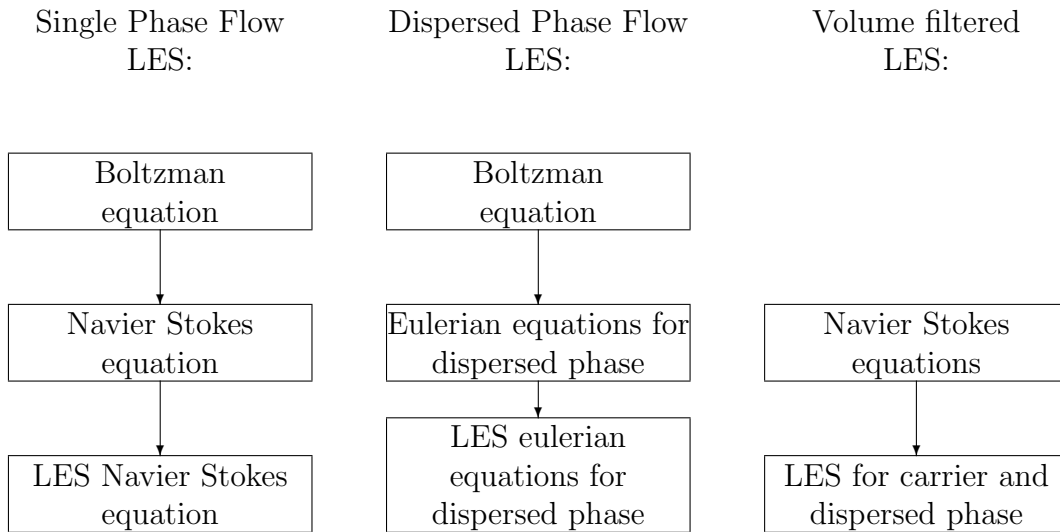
Single Phase Flow LES:

Dispersed Phase Flow LES:

Volume filtered LES:

Boltzman equation

Navier Stokes equation

LES Navier Stokes equation

Boltzman equation

Eulerian equations for dispersed phase

LES eulerian equations for dispersed phase

Navier Stokes equations

LES for carrier and dispersed phase